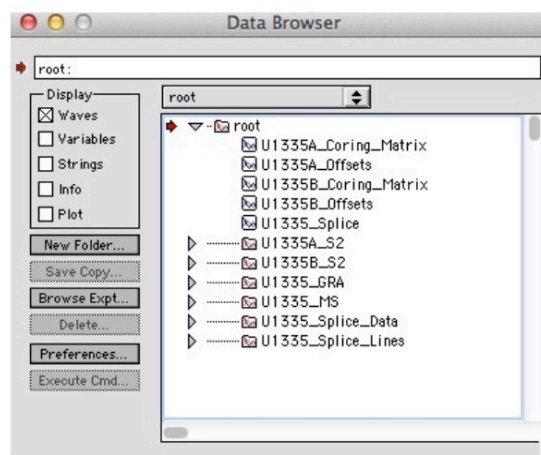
Data Browser

root:

Display
☒ Waves
☐ Variables
☐ Strings
☐ Info
☐ Plot

New Folder...
Save Copy...
Browse Expt...
Delete...
Preferences...
Execute Cmd...

root

root
U1335A_Coring_Matrix
U1335A_Offsets
U1335B_Coring_Matrix
U1335B_Offsets
U1335_Splice
U1335A_S2
U1335B_S2
U1335_GRA
U1335_MS
U1335_Splice_Data
U1335_Splice_Lines